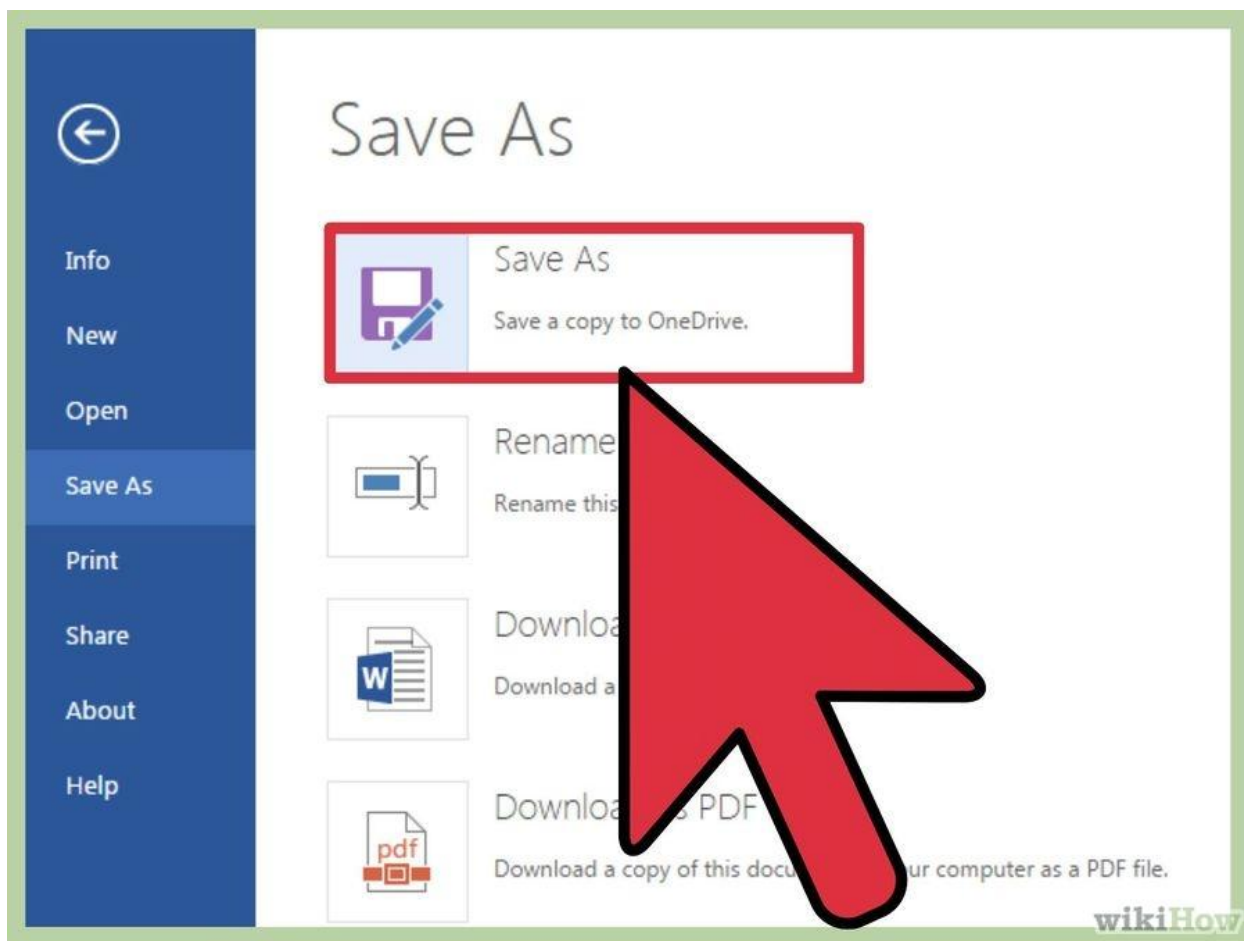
Info
New
Open
Save As
Print
Share
About
Help

Save As

Save As
Save a copy to OneDrive.

Rename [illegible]
Rename this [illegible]

Downloa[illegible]
W
Download a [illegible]

Downloa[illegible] PDF
pdf
Download a copy of this docu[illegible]ur computer as a PDF file.

wikiHow